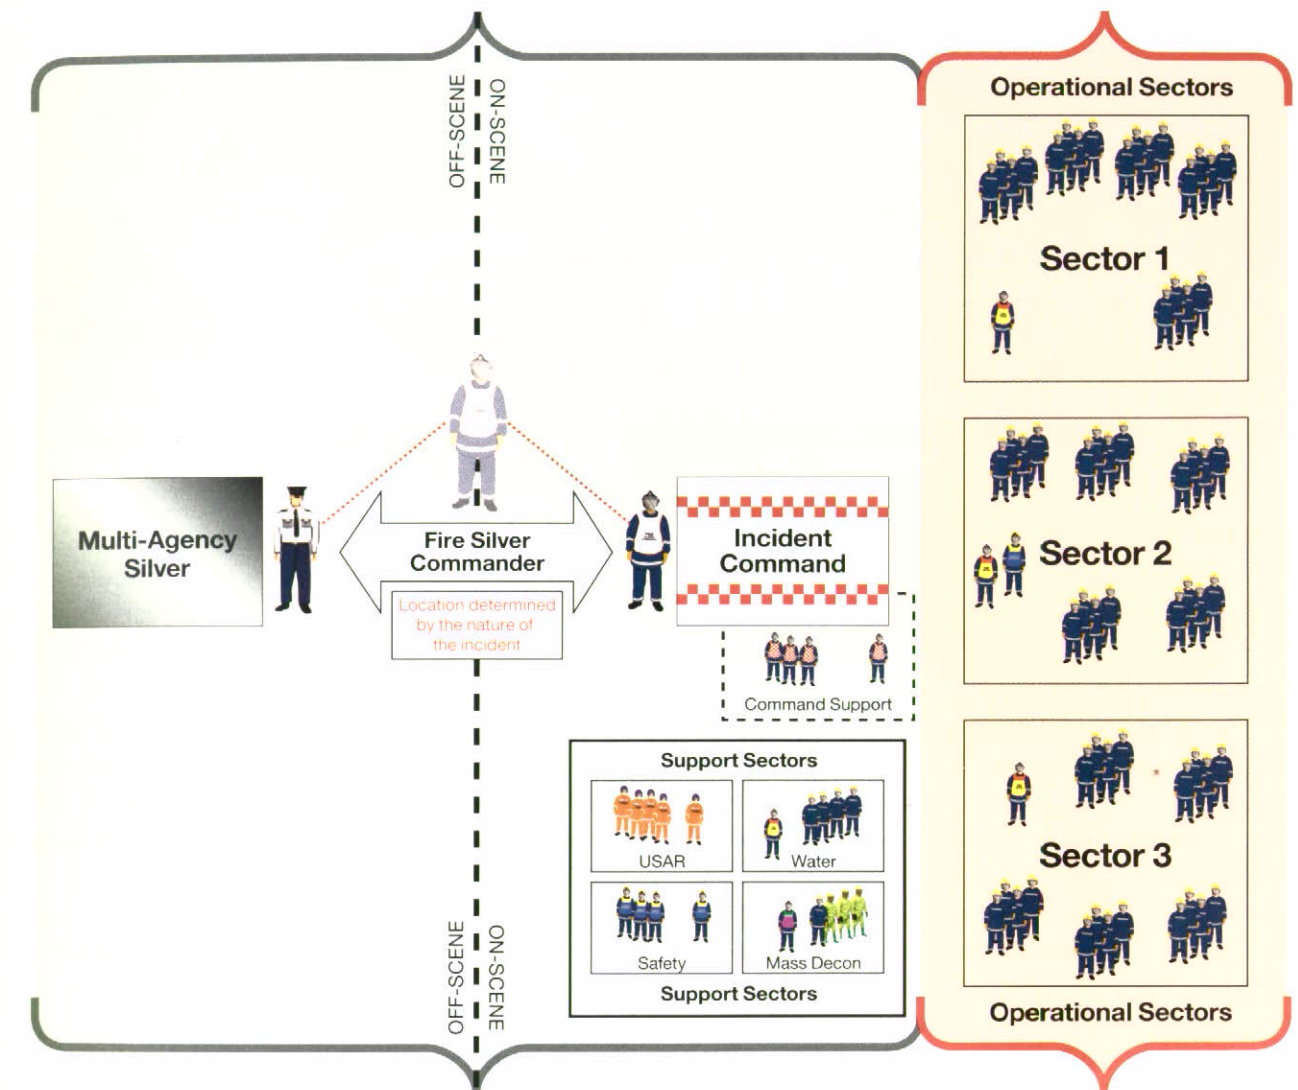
OFF-SCENE

ON-SCENE

Operational Sectors

Sector 1

Sector 2

Sector 3

Multi-Agency Silver

Fire Silver Commander

Location determined by the nature of the incident

Incident Command

Command Support

Support Sectors

USAR

Water

Safety

Mass Decon

Support Sectors

OFF-SCENE

ON-SCENE

Operational Sectors